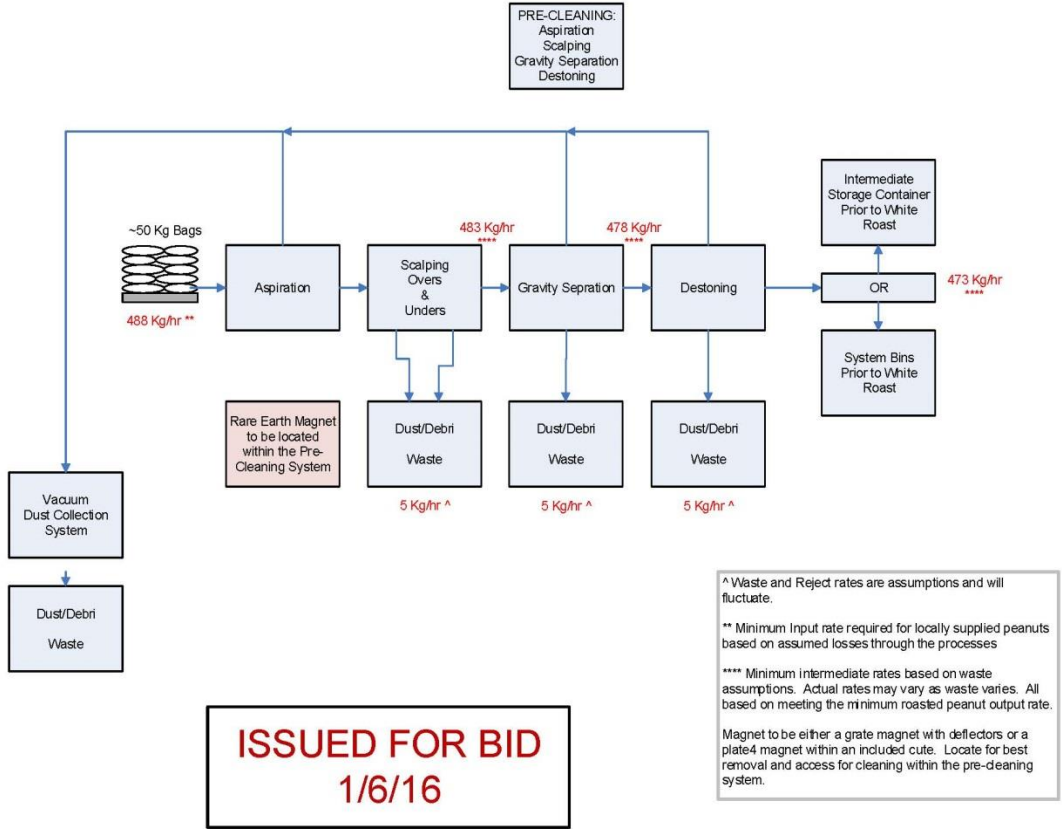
PRE-CLEANING:
Aspiration
Scalping
Gravity Separation
Destoning

~50 Kg Bags

488 Kg/hr **

Aspiration

483 Kg/hr
****

Scalping
Overs
&
Unders

478 Kg/hr
****

Gravity Sepration

Destoning

Intermediate Storage Container Prior to White Roast

OR

473 Kg/hr
****

System Bins Prior to White Roast

Rare Earth Magnet to be located within the Pre-Cleaning System

Dust/Debri

Waste

5 Kg/hr ^

Dust/Debri

Waste

5 Kg/hr ^

Dust/Debri

Waste

5 Kg/hr ^

Vacuum
Dust Collection
System

Dust/Debri

Waste

^ Waste and Reject rates are assumptions and will fluctuate.

** Minimum Input rate required for locally supplied peanuts based on assumed losses through the processes

**** Minimum intermediate rates based on waste assumptions. Actual rates may vary as waste varies. All based on meeting the minimum roasted peanut output rate.

Magnet to be either a grate magnet with deflectors or a plate4 magnet within an included cute. Locate for best removal and access for cleaning within the pre-cleaning system.

ISSUED FOR BID
1/6/16